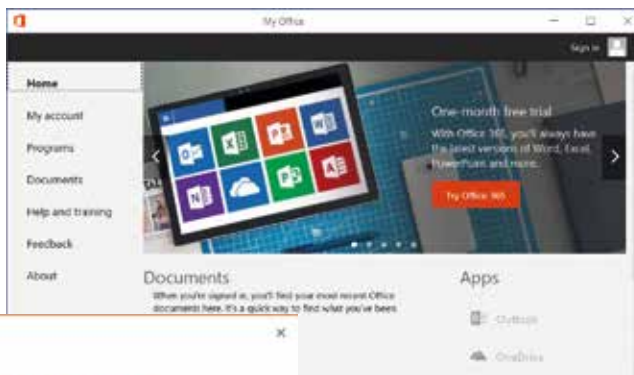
My Office

Sign in

Home

My account

Programs

Documents

Help and training

Feedback

About

One-month free trial

With Office 365, you'll always have the latest versions of Word, Excel, PowerPoint and more.

Try Office 365

Documents

When you're signed in, you'll find your most recent Office documents here. It's a quick way to find what you've been

×

Apps

Outlook

OneDrive